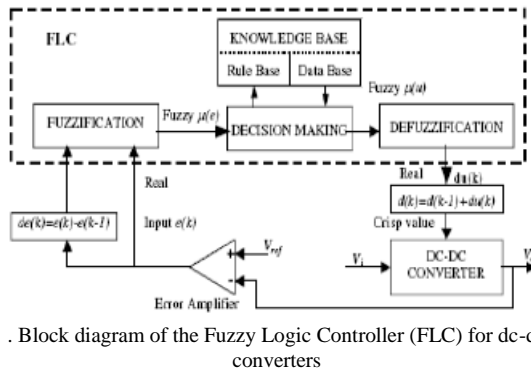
FLC

KNOWLEDGE BASE

Rule Base

Data Base

Fuzzy $\mu(u)$

FUZZIFICATION

Fuzzy $\mu(e)$

DECISION MAKING

DEFUZZIFICATION

Real

Real

du(k)

$d(k)=d(k-1)+du(k)$

Crisp value

$de(k)=e(k)-e(k-1)$

Input $e(k)$

$V_{ref}$

$V_i$

DC-DC CONVERTER

$V_$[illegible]

Error Amplifier

. Block diagram of the Fuzzy Logic Controller (FLC) for dc-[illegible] converters